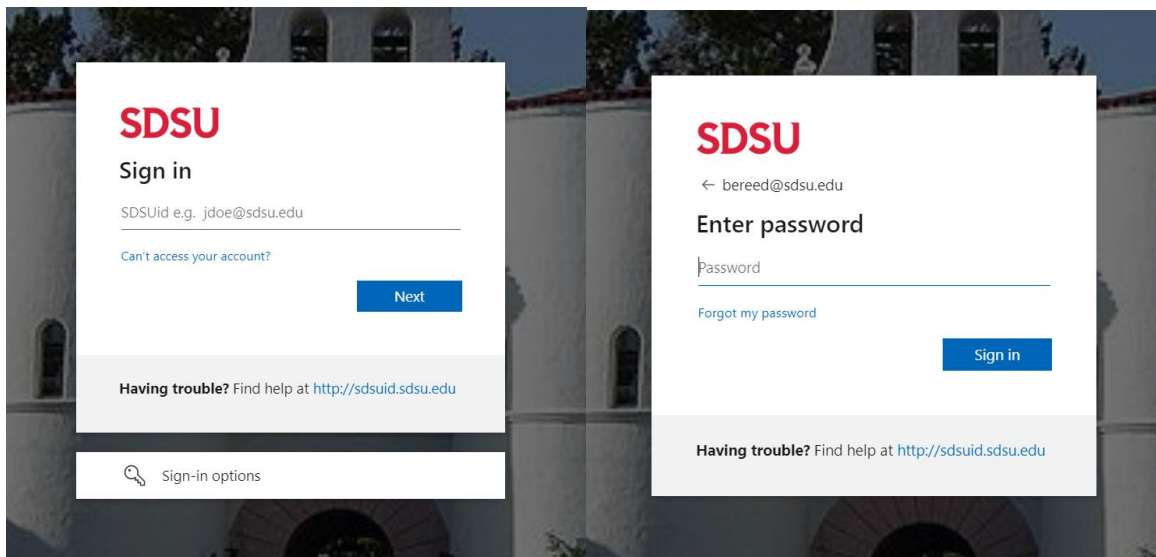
SDSU

Sign in

SDSUid e.g. jdoe@sdsu.edu

Can't access your account?

Next

**Having trouble?** Find help at http://sdsuid.sdsu.edu

Sign-in options

SDSU

← bereed@sdsu.edu

Enter password

Password

Forgot my password

Sign in

**Having trouble?** Find help at http://sdsuid.sdsu.edu